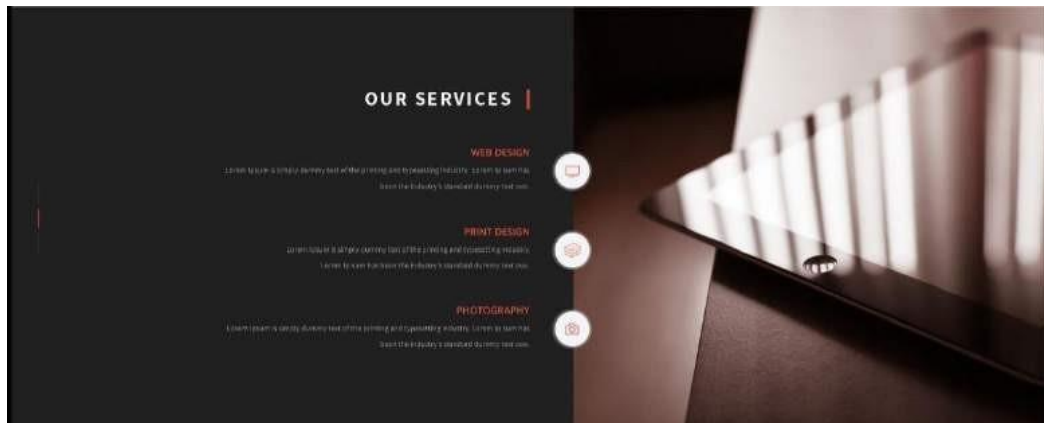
OUR SERVICES

WEB DESIGN

Lorem Ipsum is simply dummy text of the printing and typesetting industry. Lorem Ipsum has been the industry's standard dummy text ever.

PRINT DESIGN

Lorem Ipsum is simply dummy text of the printing and typesetting industry. Lorem Ipsum has been the industry's standard dummy text ever.

PHOTOGRAPHY

Lorem Ipsum is simply dummy text of the printing and typesetting industry. Lorem Ipsum has been the industry's standard dummy text ever.